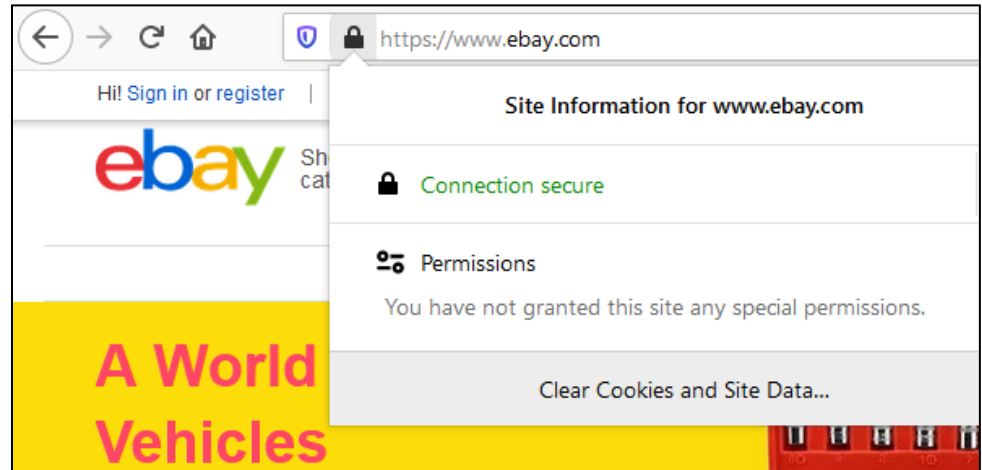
https://www.ebay.com

Hi! Sign in or register |

ebay

Sh
cat

A World
Vehicles

Site Information for www.ebay.com

Connection secure

Permissions

You have not granted this site any special permissions.

Clear Cookies and Site Data...